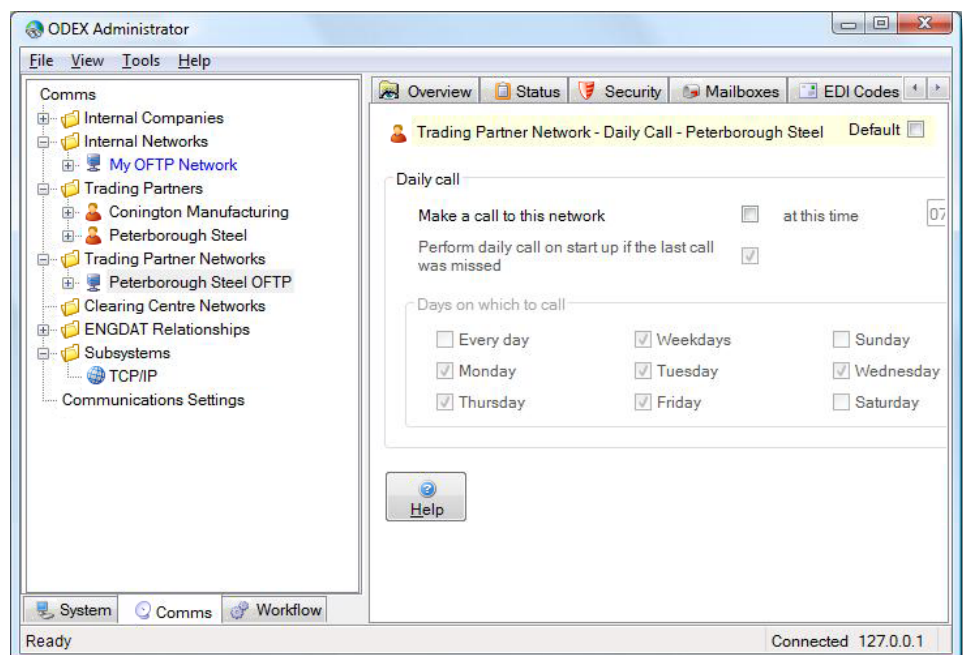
ODEX Administrator

File View Tools Help

Comms
Internal Companies
Internal Networks
My OFTP Network
Trading Partners
Conington Manufacturing
Peterborough Steel
Trading Partner Networks
Peterborough Steel OFTP
Clearing Centre Networks
ENGDAT Relationships
Subsystems
TCP/IP
Communications Settings

Overview Status Security Mailboxes EDI Codes

Trading Partner Network - Daily Call - Peterborough Steel Default

Daily call

Make a call to this network at this time 07

Perform daily call on start up if the last call was missed

Days on which to call

Every day Weekdays Sunday
Monday Tuesday Wednesday
Thursday Friday Saturday

Help

System Comms Workflow

Ready Connected 127.0.0.1